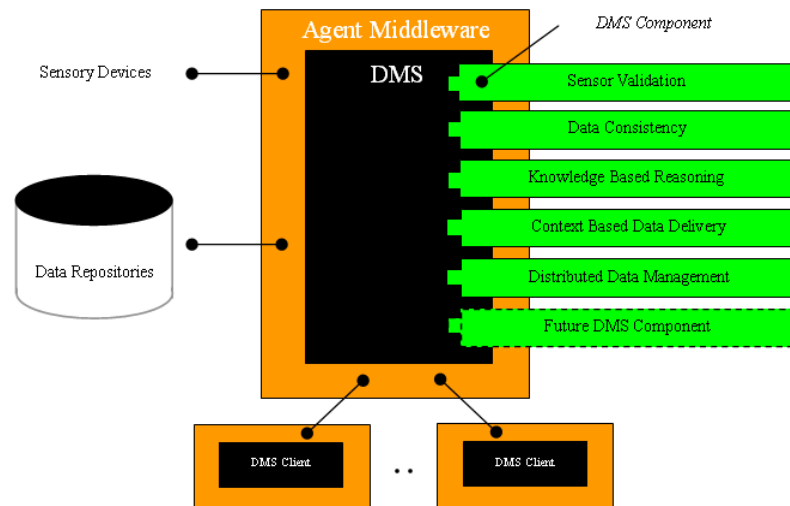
Agent Middleware

DMS Component

Sensory Devices

DMS

Sensor Validation

Data Consistency

Knowledge Based Reasoning

Context Based Data Delivery

Data Repositories

Distributed Data Management

Future DMS Component

DMS Client

..

DMS Client